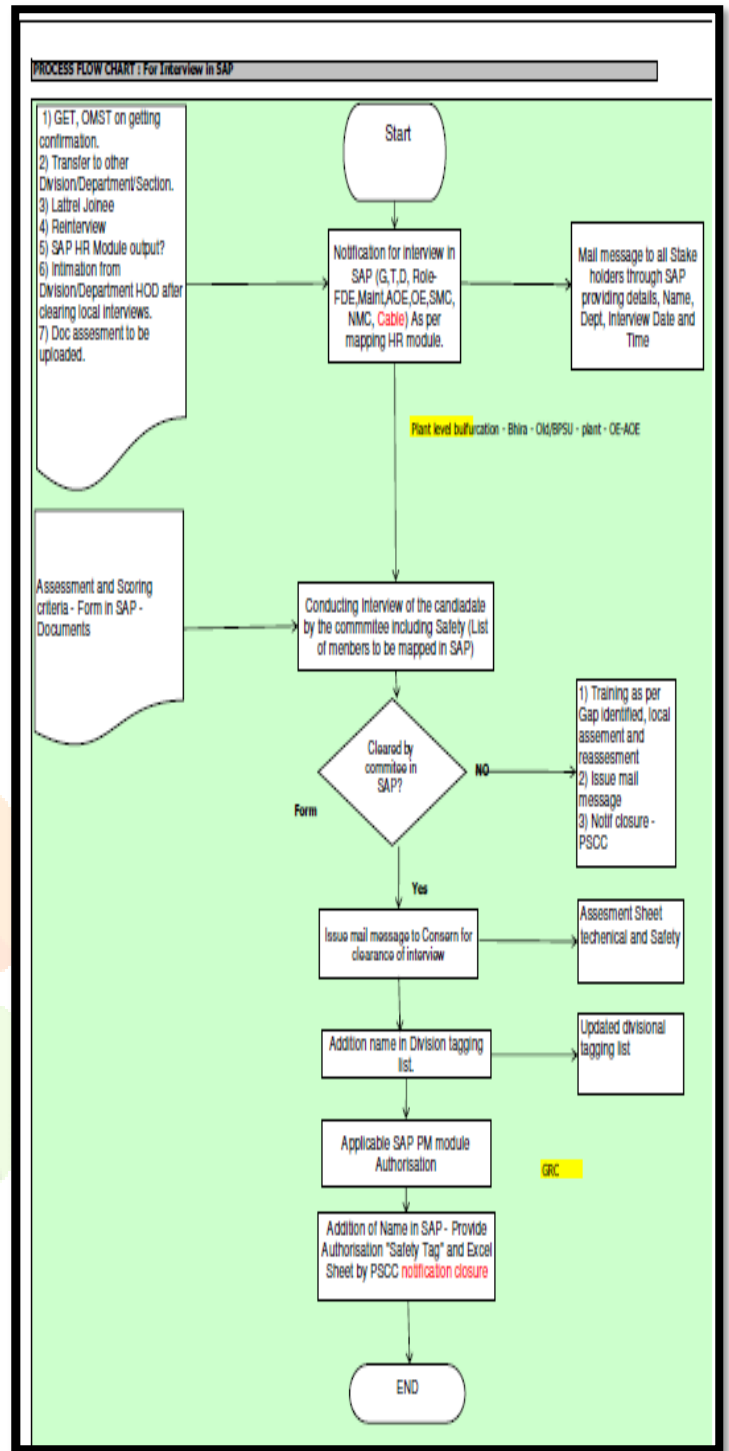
PROCESS FLOW CHART : For Interview in SAP

1) GET, OMST on getting confirmation.
2) Transfer to other Division/Department/Section.
3) Lattrel Joinee
4) Reinterview
5) SAP HR Module output?
6) Intimation from Division/Department HOD after clearing local interviews.
7) Doc assesment to be uploaded.

Start

Notification for interview in SAP (G,T,D, Role-FDE,Maint,AOE,OE,SMC, NMC, Cable) As per mapping HR module.

Mail message to all Stake holders through SAP providing details, Name, Dept, Interview Date and Time

Plant level bulfurcation - Bhira - Old/BPSU - plant - OE-AOE

Assessment and Scoring criteria - Form in SAP - Documents

Conducting interview of the candiadate by the commitee including Safety (List of members to be mapped in SAP)

Cleared by commitee in SAP?

NO

1) Training as per Gap identified, local assement and reassessment
2) Issue mail message
3) Notif closure - PSCC

Form

Yes

Issue mail message to Consern for clearance of interview

Assesment Sheet techenical and Safety

Addition name in Division tagging list.

Updated divisional tagging list

Applicable SAP PM module Authorisation

GRC

Addition of Name in SAP - Provide Authorisation "Safety Tag" and Excel Sheet by PSCC notification closure

END